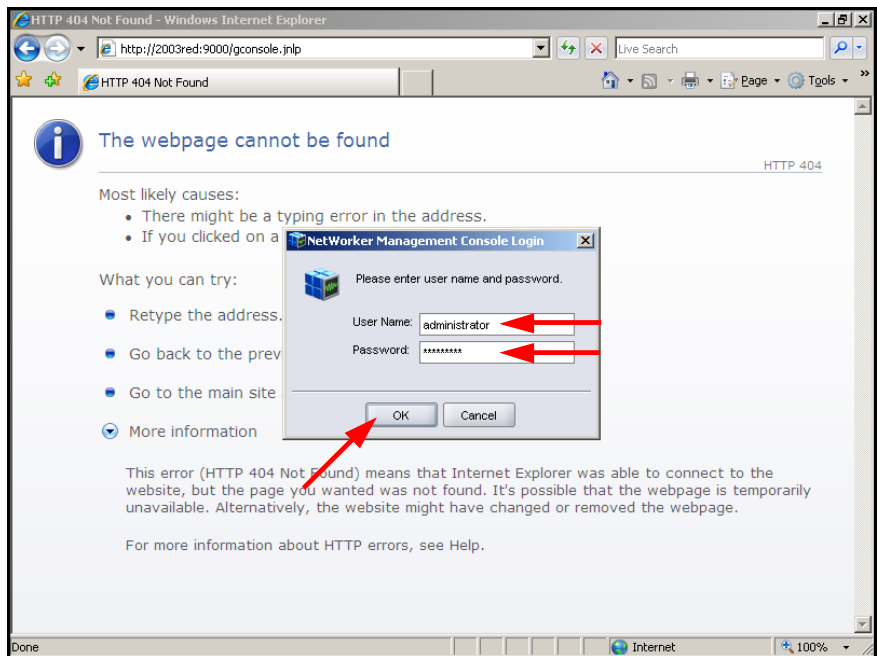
HTTP 404 Not Found - Windows Internet Explorer

http://2003red:9000/gconsole.jnlp

Live Search

HTTP 404 Not Found

Page Tools

The webpage cannot be found

HTTP 404

Most likely causes:
• There might be a typing error in the address.
• If you clicked on a

What you can try:

Retype the address.

Go back to the prev

Go to the main site

More information

This error (HTTP 404 Not Found) means that Internet Explorer was able to connect to the website, but the page you wanted was not found. It's possible that the webpage is temporarily unavailable. Alternatively, the website might have changed or removed the webpage.

For more information about HTTP errors, see Help.

NetWorker Management Console Login

Please enter user name and password.

User Name: administrator

Password: *********

OK Cancel

Done Internet 100%